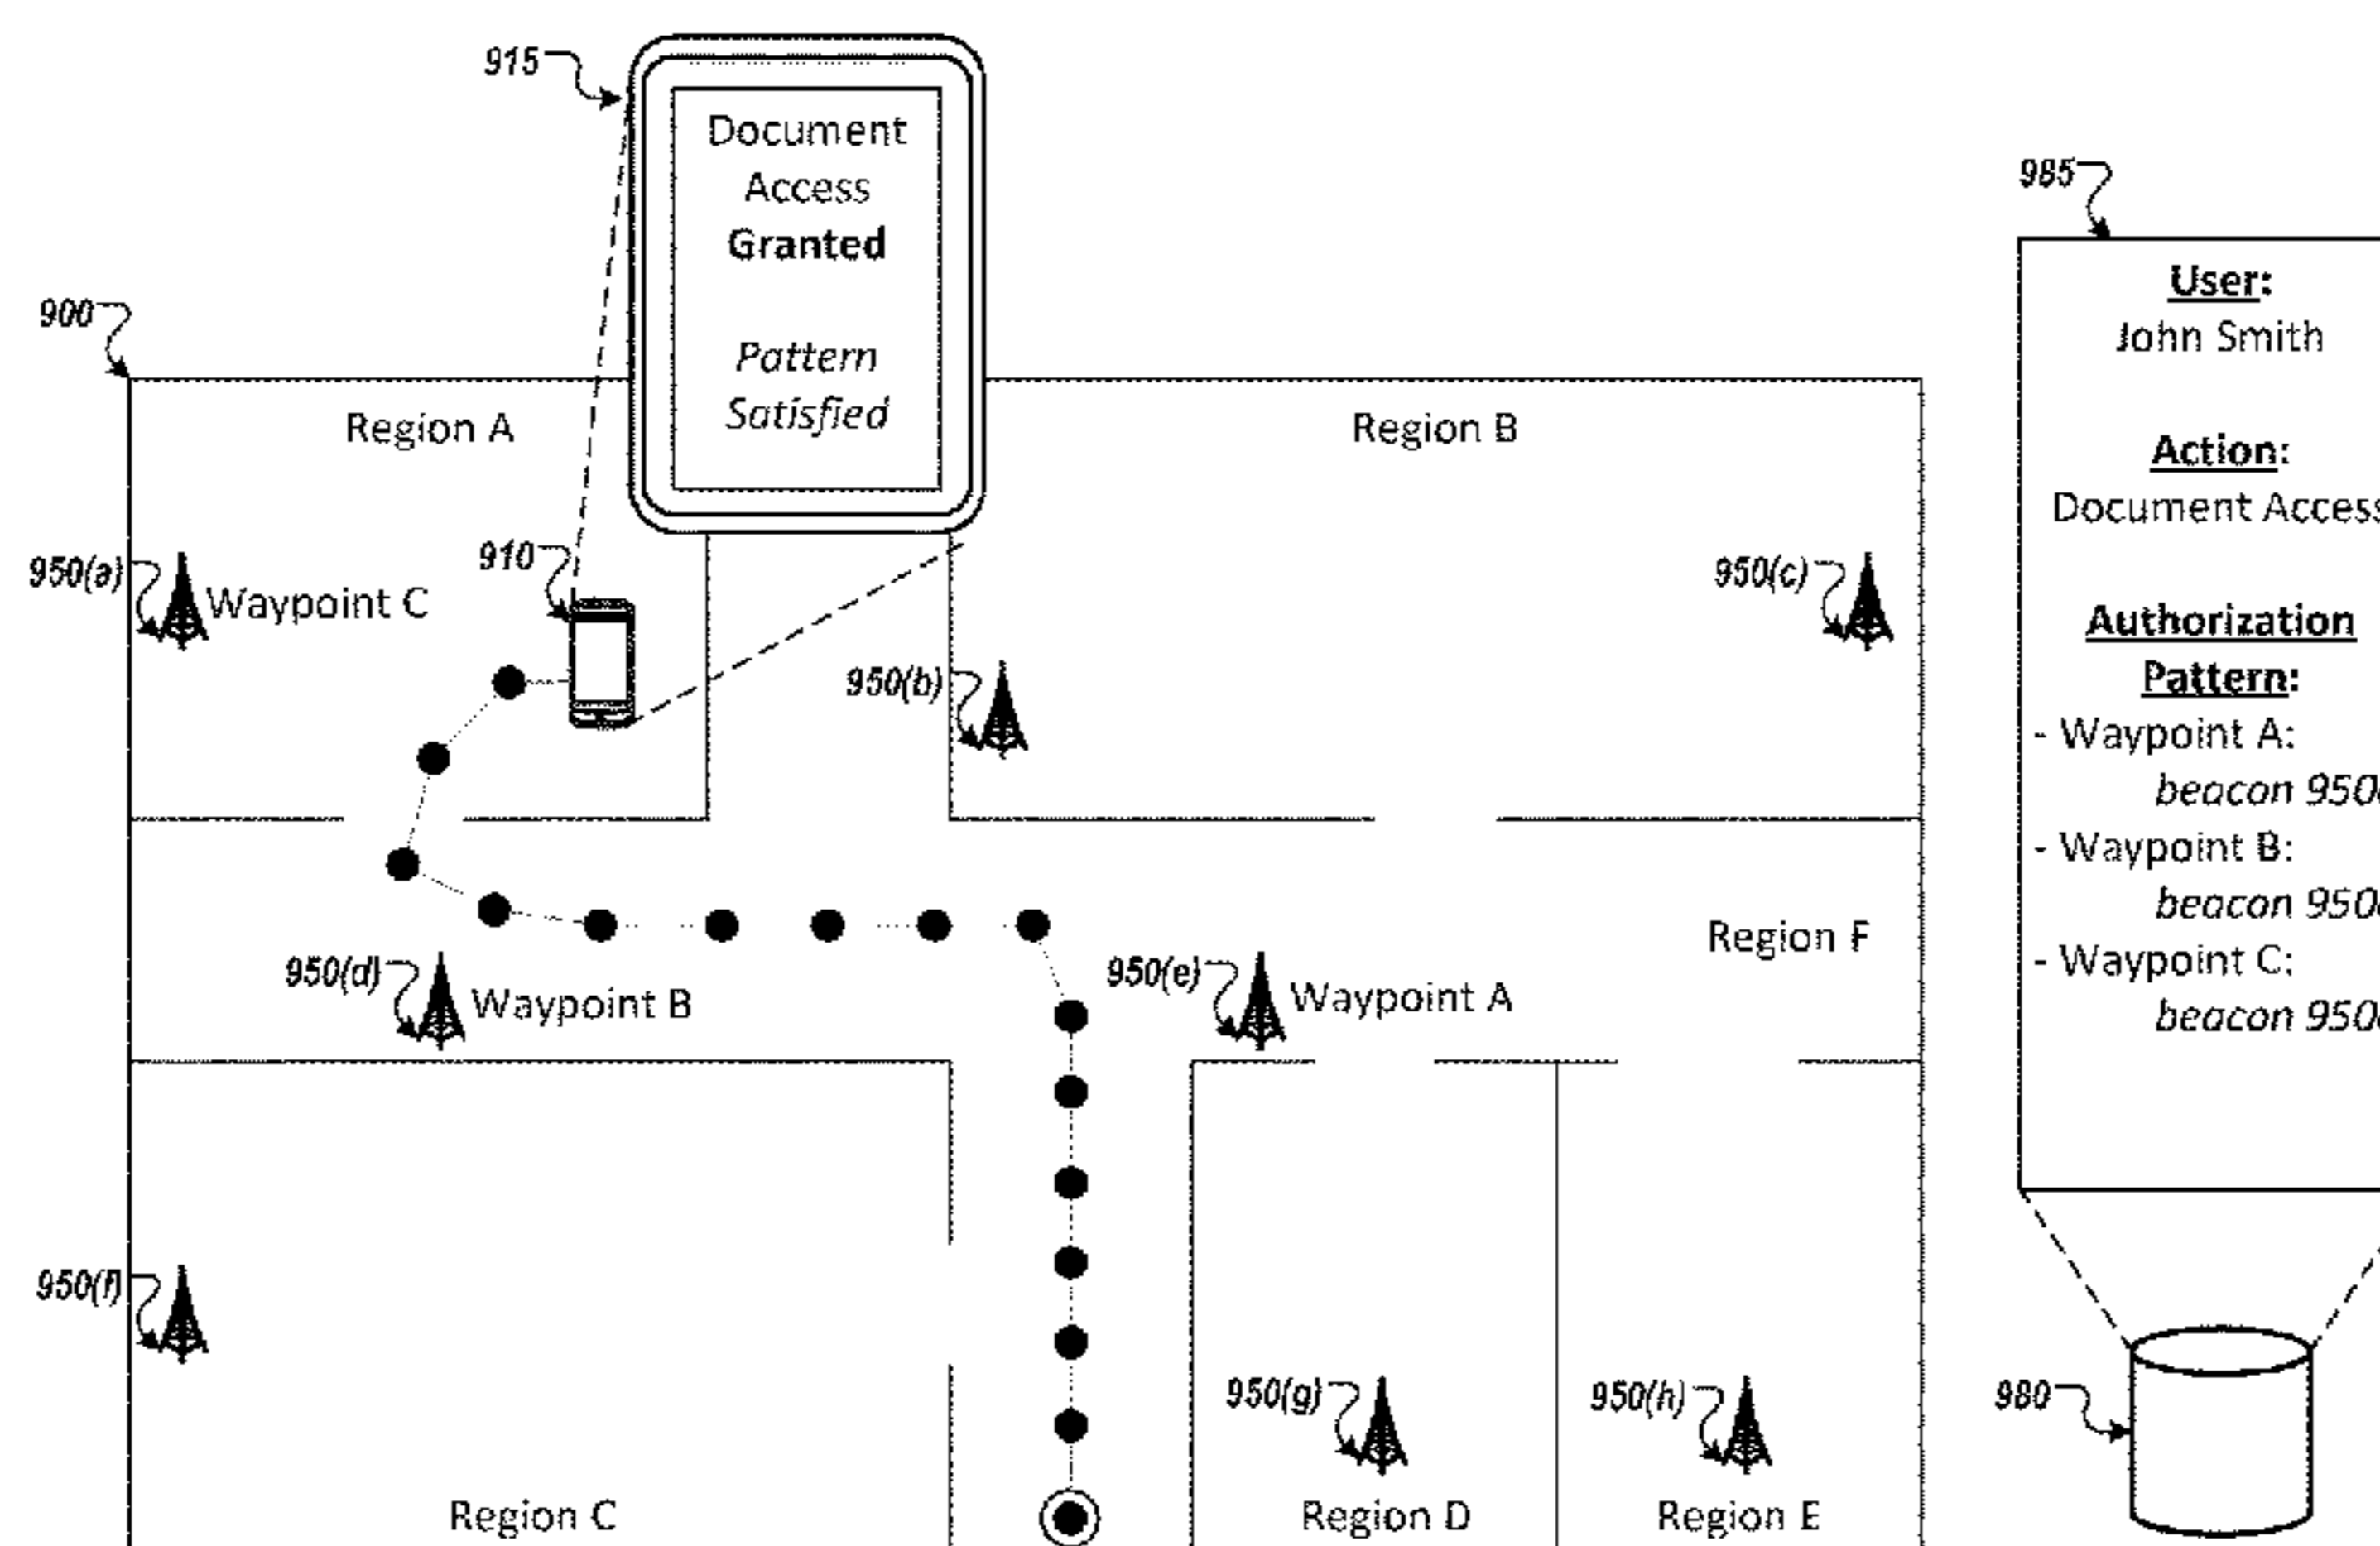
915

Document Access **Granted**

*Pattern Satisfied*

985

**User:**
John Smith

**Action:**
Document Acces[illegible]

**Authorization Pattern:**
- Waypoint A:
*beacon 950*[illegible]
- Waypoint B:
*beacon 950*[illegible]
- Waypoint C:
*beacon 950*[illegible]

900

Region A

Region B

950(a) Waypoint C

910

950(c)

950(b)

Region F

950(d) Waypoint B

950(e) Waypoint A

950(f)

950(g)

950(h)

980

Region C

Region D

Region E